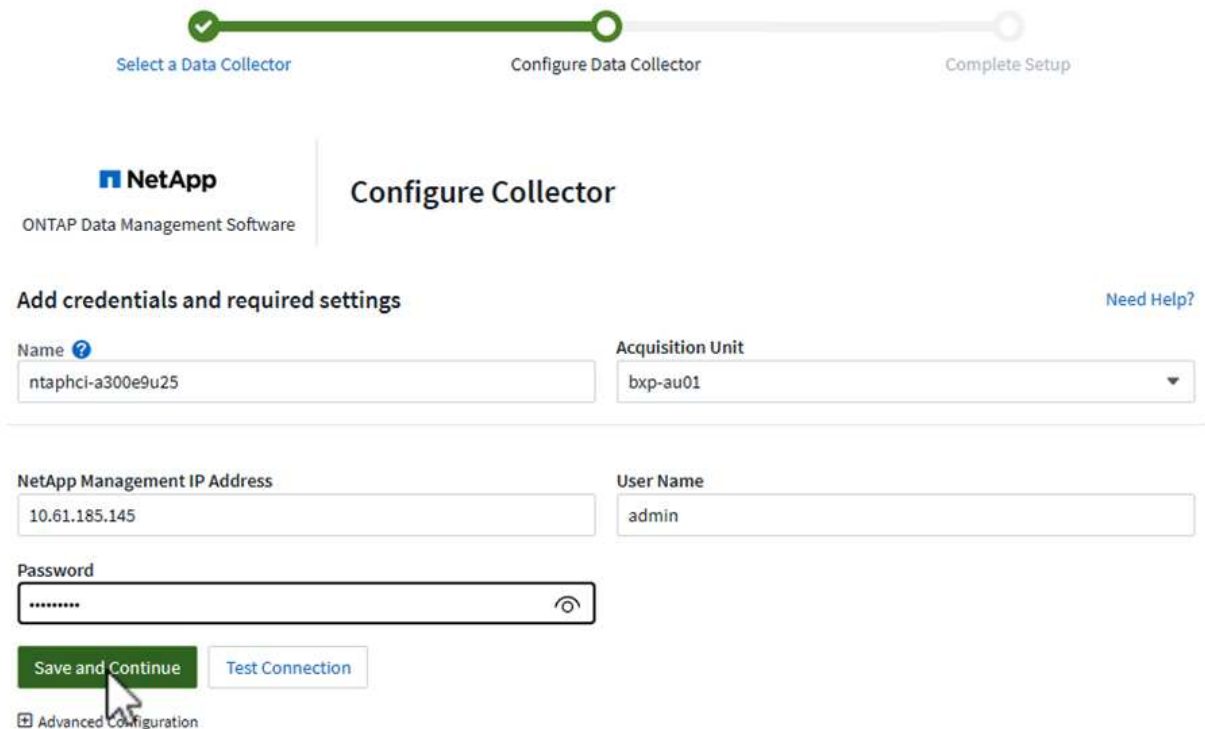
Select a Data Collector

Configure Data Collector

Complete Setup

NetApp

ONTAP Data Management Software

Configure Collector

Add credentials and required settings

Need Help?

Name

ntaphci-a300e9u25

Acquisition Unit

bxp-au01

NetApp Management IP Address

10.61.185.145

User Name

admin

Password

••••••••••

Save and Continue

Test Connection

Advanced Configuration